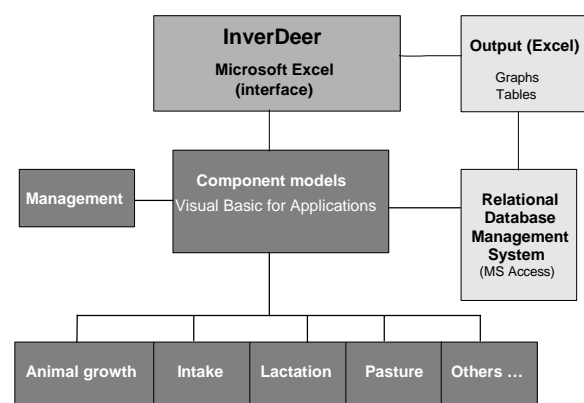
InverDeer
Microsoft Excel (interface)

Output (Excel)
Graphs
Tables

Management

Component models
Visual Basic for Applications

Relational Database Management System
(MS Access)

Animal growth

Intake

Lactation

Pasture

Others …